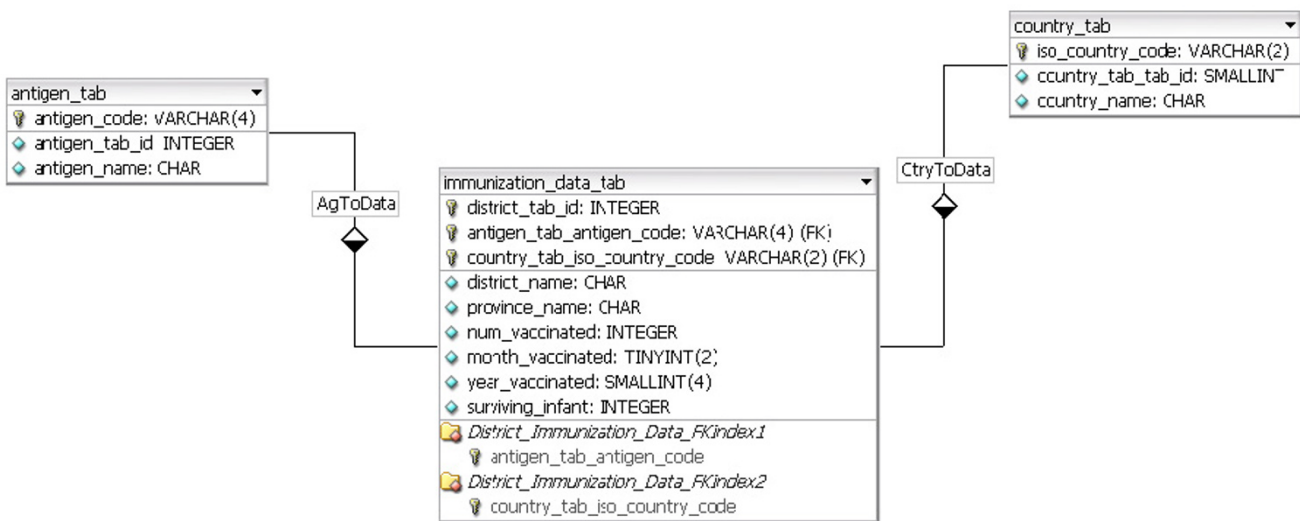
antigen_tab
antigen_code: VARCHAR(4)
antigen_tab_id INTEGER
antigen_name: CHAR

AgToData

immunization_data_tab
district_tab_id: INTEGER
antigen_tab_antigen_code: VARCHAR(4) (FK)
country_tab_iso_country_code VARCHAR(2) (FK)
district_name: CHAR
province_name: CHAR
num_vaccinated: INTEGER
month_vaccinated: TINYINT(2)
year_vaccinated: SMALLINT(4)
surviving_infant: INTEGER
District_Immunization_Data_FKindex1
antigen_tab_antigen_code
District_Immunization_Data_FKindex2
country_tab_iso_country_code

CtryToData

country_tab
iso_country_code: VARCHAR(2)
ccuntry_tab_tab_id: SMALLINT
ccuntry_name: CHAR